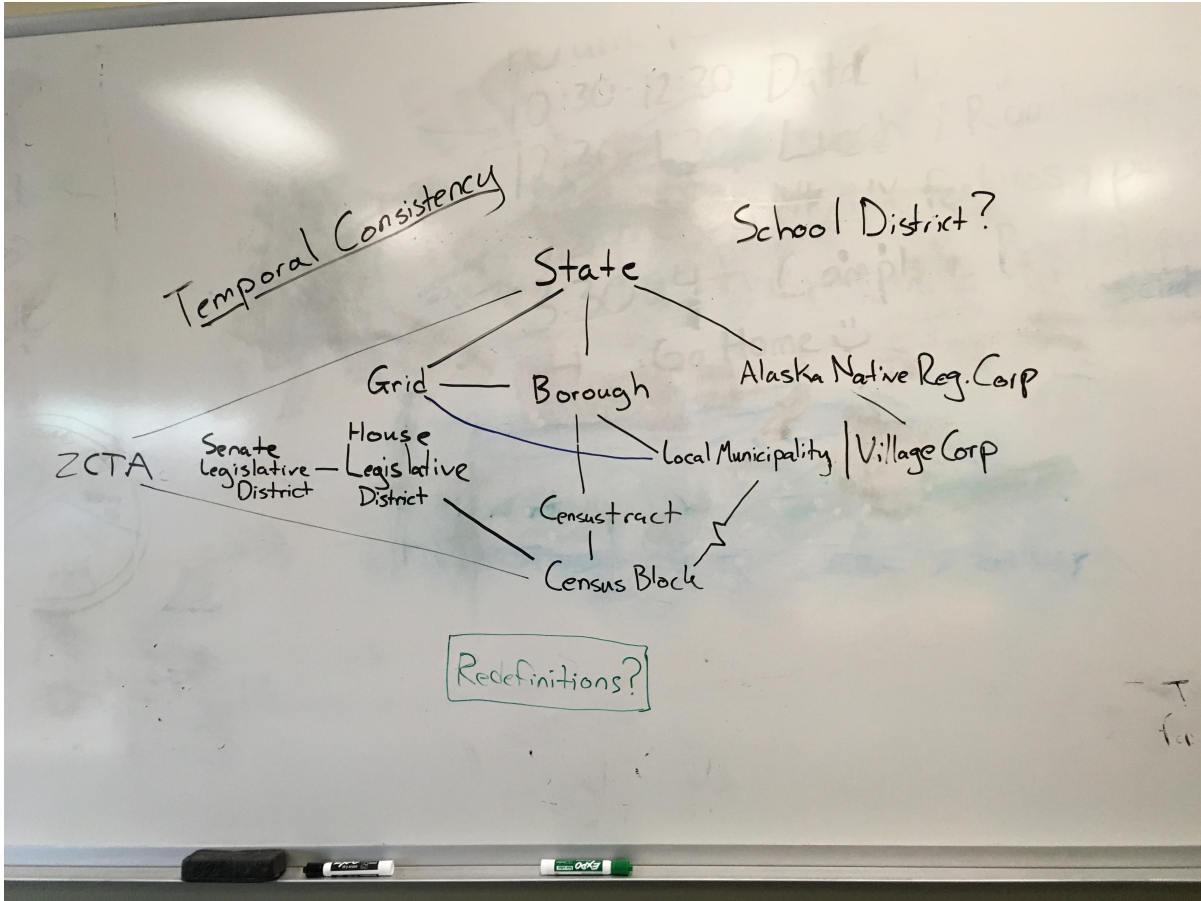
Temporal Consistency

School District?

State

Grid

Borough

Alaska Native Reg. Corp

ZCTA

Senate Legislative District

House Legislative District

Local Municipality

Village Corp

Censustract

Census Block

Redefinitions?

EXPO